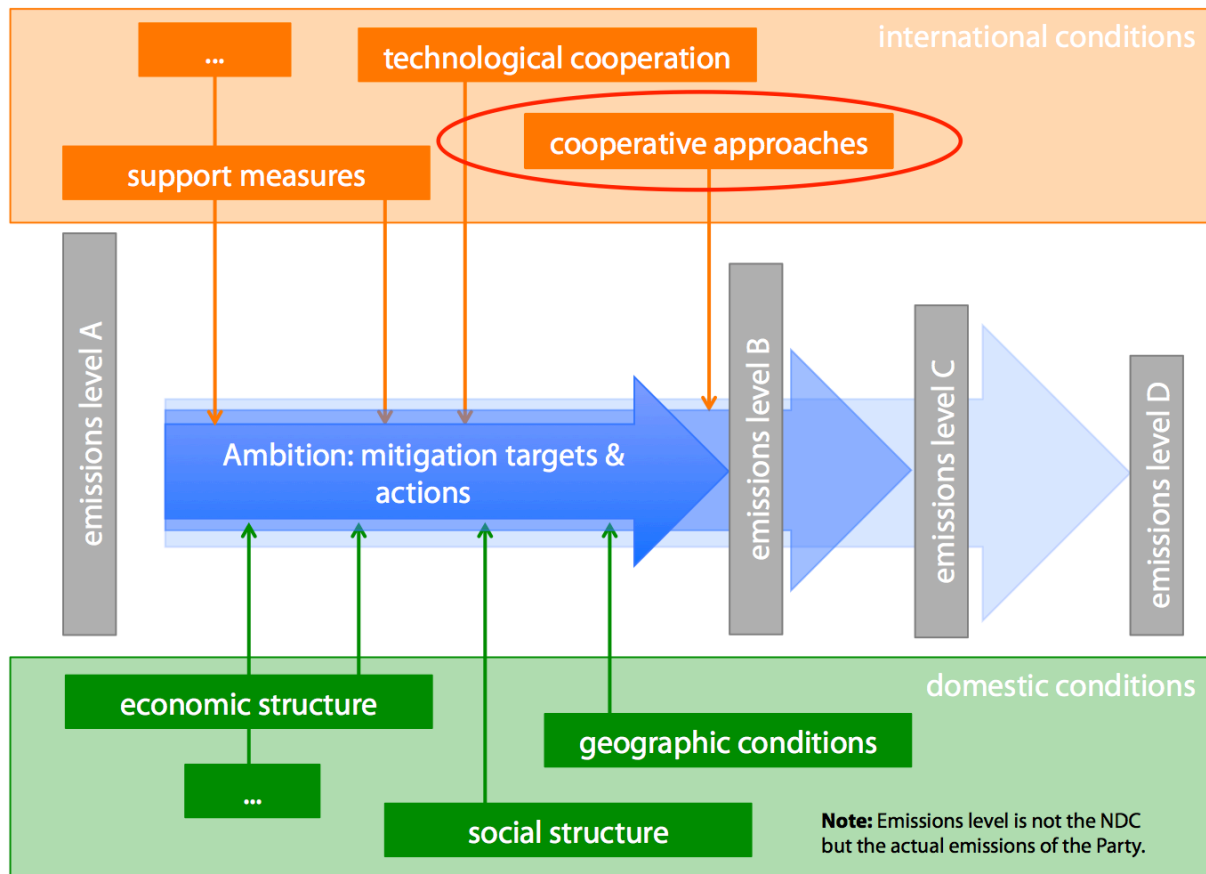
international conditions

...

technological cooperation

cooperative approaches

support measures

emissions level A

Ambition: mitigation targets & actions

emissions level B

emissions level C

emissions level D

domestic conditions

economic structure

...

geographic conditions

social structure

**Note:** Emissions level is not the NDC but the actual emissions of the Party.